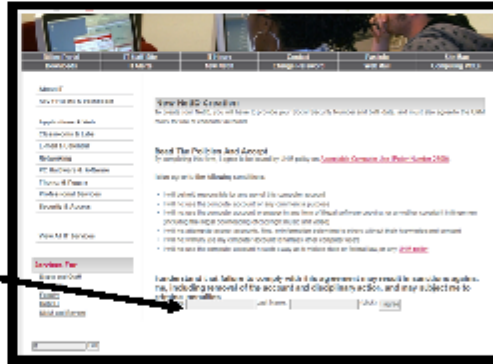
New MyID Creation

Read The Policies And Accept

I understand that failure to comply with this agreement may result in sanctions against me, including removal of the account and disciplinary action, and may subject me to criminal penalties.

Services For

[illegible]